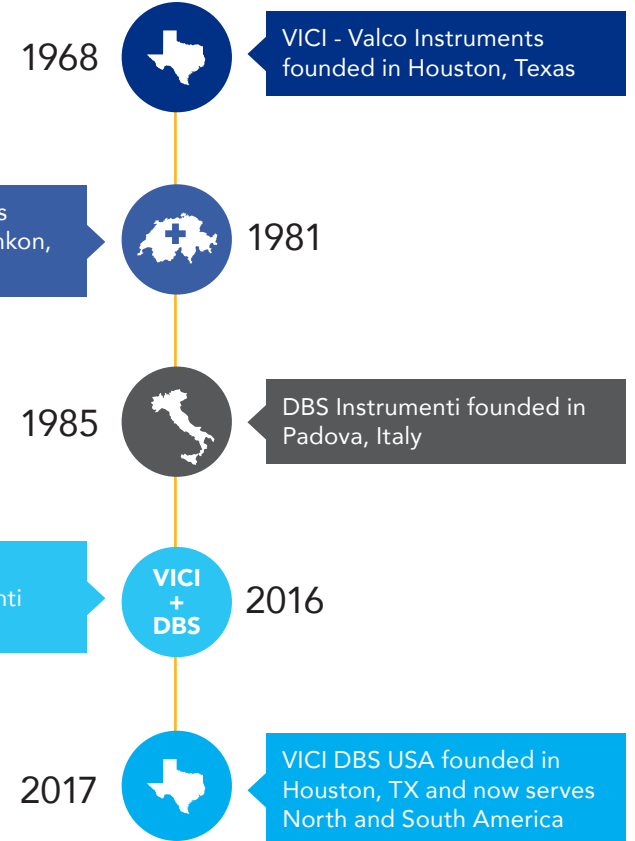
1968

VICI - Valco Instruments founded in Houston, Texas

s
nkon,

1981

1985

DBS Instrumenti founded in Padova, Italy

nti

VICI
+
DBS

2016

2017

VICI DBS USA founded in Houston, TX and now serves North and South America